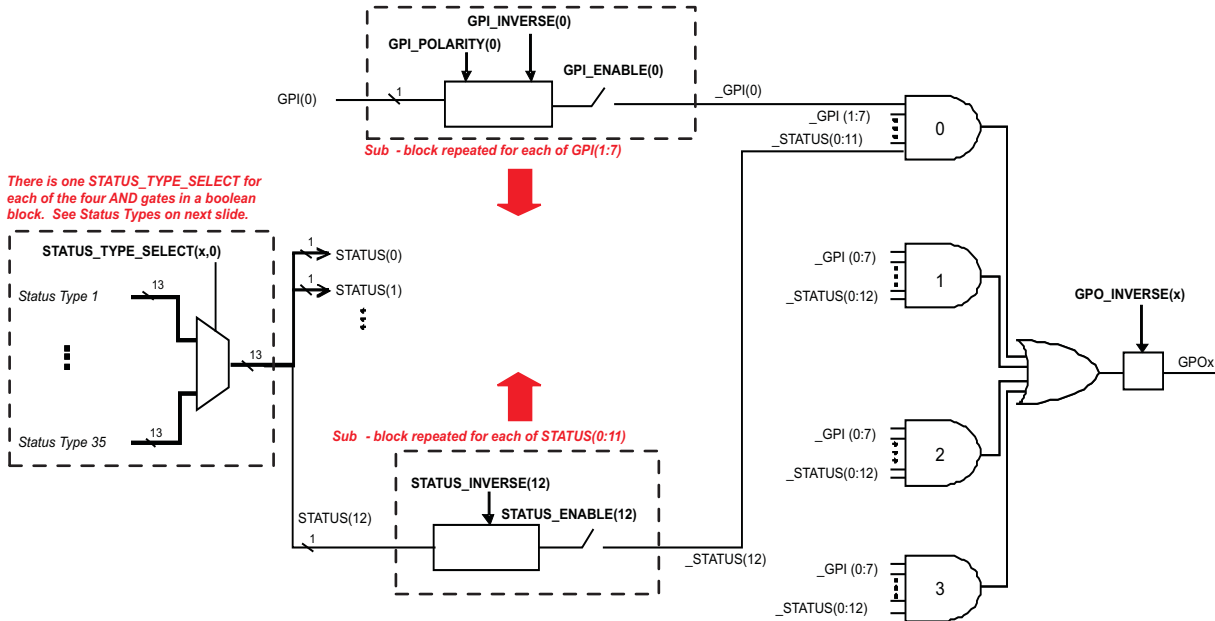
GPI_INVERSE(0)
GPI_POLARITY(0)
GPI_ENABLE(0)
GPI(0)
1
_GPI(0)
_GPI (1:7)
_STATUS(0:11)
0
Sub - block repeated for each of GPI(1:7)

There is one STATUS_TYPE_SELECT for each of the four AND gates in a boolean block. See Status Types on next slide.

STATUS_TYPE_SELECT(x,0)
Status Type 1
13
Status Type 35
13
13
1
STATUS(0)
1
STATUS(1)

_GPI (0:7)
_STATUS(0:12)
1
GPO_INVERSE(x)
GPOx

Sub - block repeated for each of STATUS(0:11)
_GPI (0:7)
_STATUS(0:12)
2
STATUS_INVERSE(12)
STATUS_ENABLE(12)
STATUS(12)
1
_STATUS(12)
_GPI (0:7)
_STATUS(0:12)
3